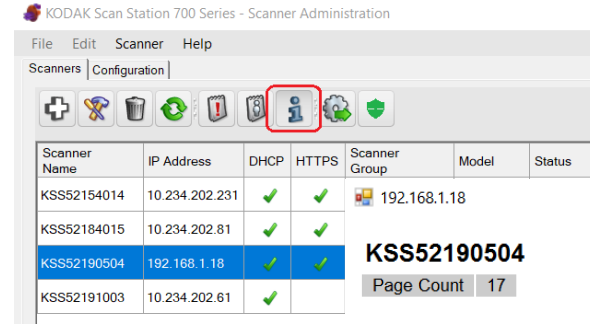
KODAK Scan Station 700 Series - Scanner Administration

File Edit Scanner Help

Scanners Configuration

| Scanner Name | IP Address | DHCP | HTTPS | Scanner Group | Model | Status |
|---|---|---|---|---|---|---|
| KSS52154014 | 10.234.202.231 | ✓ | ✓ | | | |
| KSS52184015 | 10.234.202.81 | ✓ | ✓ | | | |
| KSS52190504 | 192.168.1.18 | ✓ | ✓ | | | |
| KSS52191003 | 10.234.202.61 | ✓ | | | | |

192.168.1.18

KSS52190504

Page Count 17